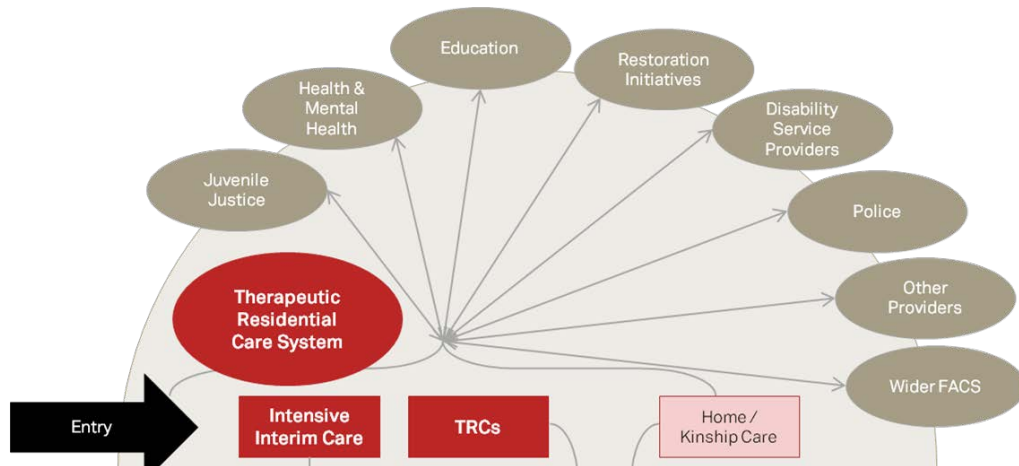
Education

Restoration Initiatives

Health & Mental Health

Disability Service Providers

Juvenile Justice

Police

Therapeutic Residential Care System

Other Providers

Wider FACS

Entry

Intensive Interim Care

TRCs

Home / Kinship Care